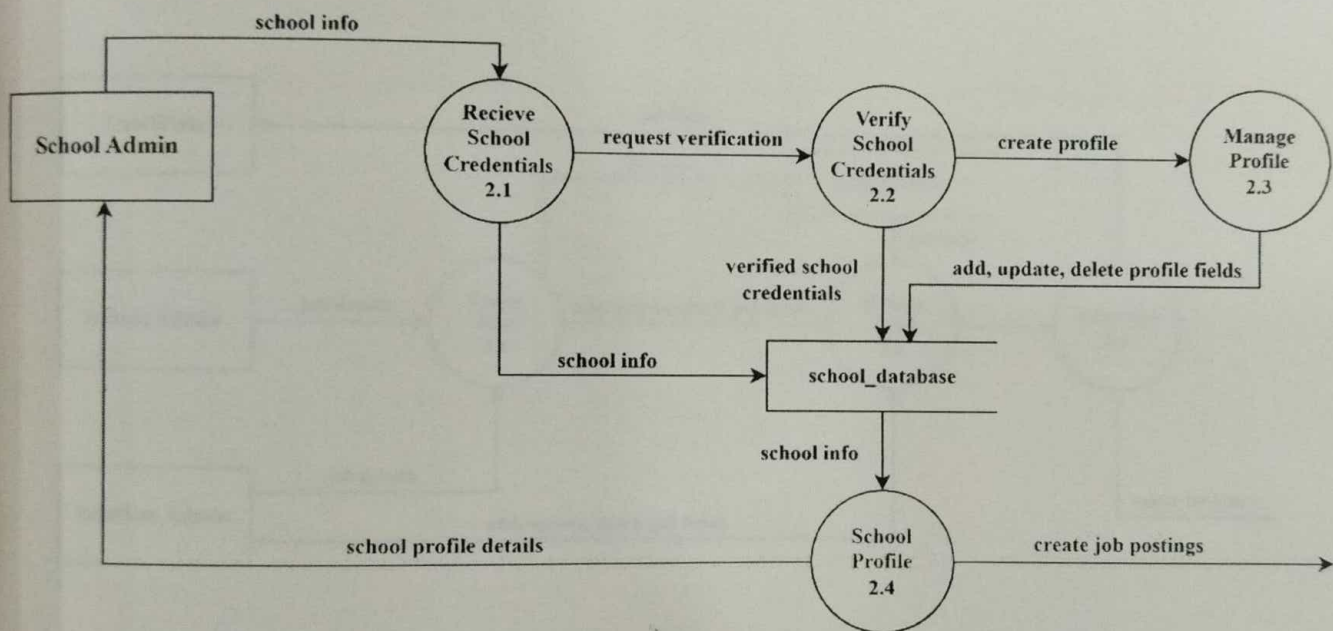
school info

School Admin

Recieve School Credentials 2.1

request verification

Verify School Credentials 2.2

create profile

Manage Profile 2.3

verified school credentials

add, update, delete profile fields

school info

school_database

school info

school profile details

School Profile 2.4

create job postings